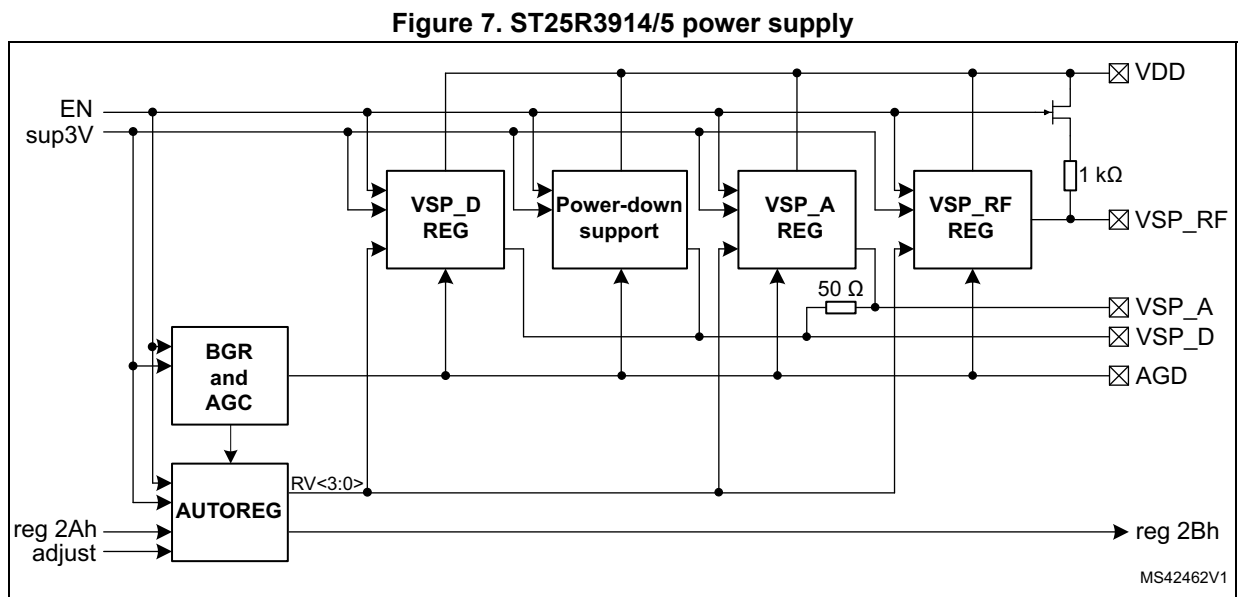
Figure 7. ST25R3914/5 power supply

EN
sup3V

VDD

VSP_D REG

Power-down support

VSP_A REG

VSP_RF REG

1 kΩ

VSP_RF

50 Ω

VSP_A

VSP_D

BGR and AGC

AGD

AUTOREG

RV<3:0>

reg 2Ah
adjust

reg 2Bh

MS42462V1